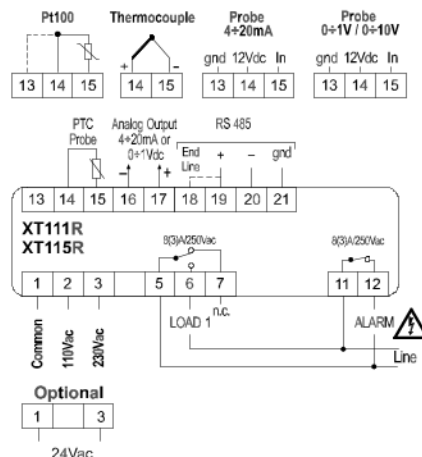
Pt100

13 14 15

Thermocouple

+ –

14 15

Probe
4÷20mA

gnd 12Vdc In

13 14 15

Probe
0÷1V / 0÷10V

gnd 12Vdc In

13 14 15

PTC Probe

Analog Output 4÷20mA or 0÷1Vdc

– +

RS 485

End Line

+ – gnd

13 14 15 16 17 18 19 20 21

XT111R
XT115R

8(3)A/250Vac

8(3)A/250Vac

1 2 3 5 6 7 11 12

Common

110Vac

230Vac

LOAD 1

n.c.

ALARM

Line

Optional

1 3

24Vac